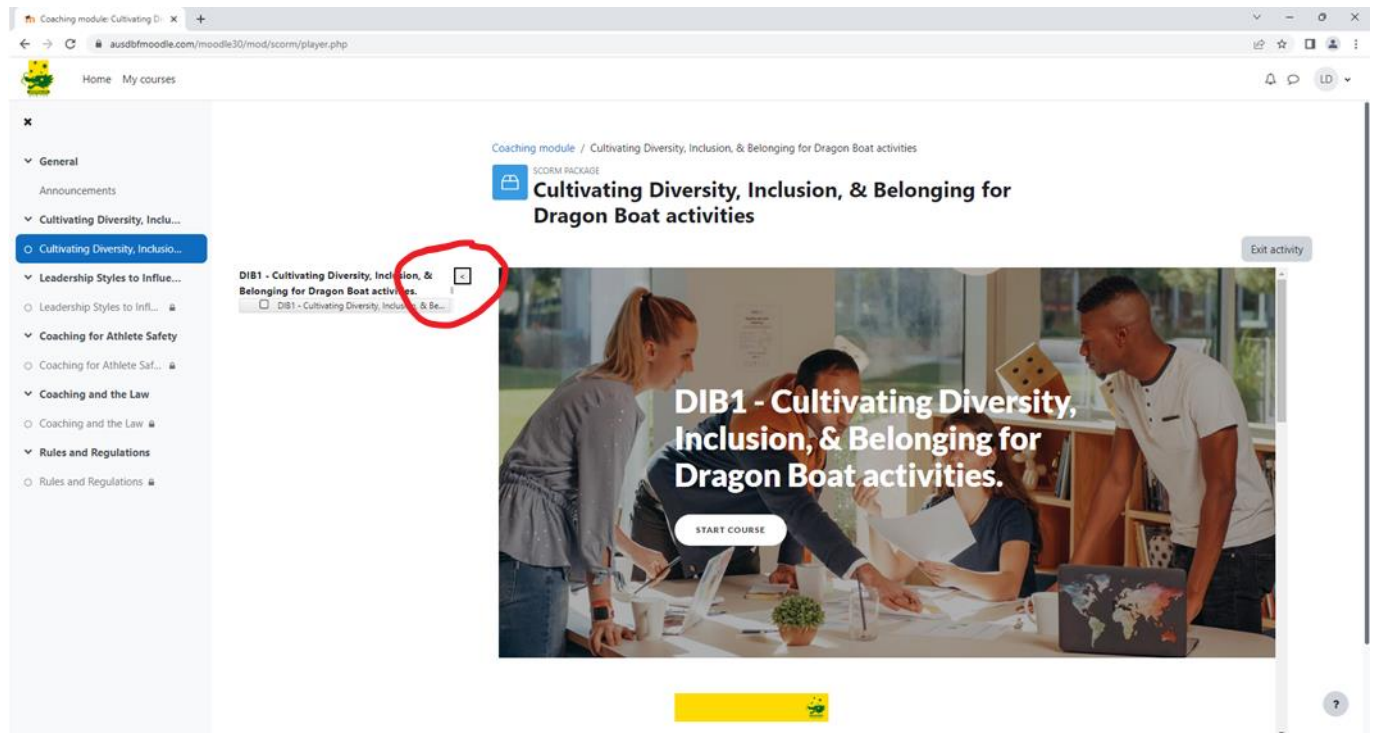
Coaching module: Cultivating D ×
+
ausdbfmoodle.com/moodle30/mod/scorm/player.php
Home My courses
LD

×
General
Announcements
Cultivating Diversity, Inclu...
Cultivating Diversity, Inclusio...
Leadership Styles to Influe...
Leadership Styles to Infl...
Coaching for Athlete Safety
Coaching for Athlete Saf...
Coaching and the Law
Coaching and the Law
Rules and Regulations
Rules and Regulations

Coaching module / Cultivating Diversity, Inclusion, & Belonging for Dragon Boat activities
SCORM PACKAGE
Cultivating Diversity, Inclusion, & Belonging for Dragon Boat activities
Exit activity

DIB1 - Cultivating Diversity, Inclusion, & Belonging for Dragon Boat activities.
DIB1 - Cultivating Diversity, Inclusion, & Be...
<

DIB1 - Cultivating Diversity, Inclusion, & Belonging for Dragon Boat activities.
START COURSE
?